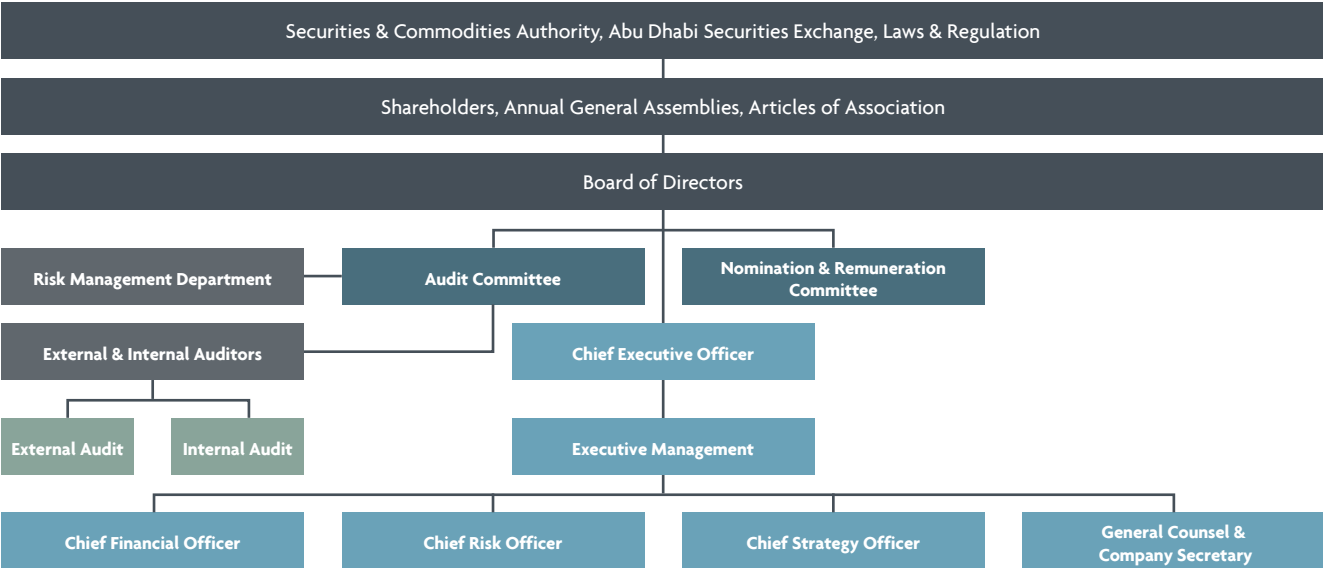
Securities & Commodities Authority, Abu Dhabi Securities Exchange, Laws & Regulation

Shareholders, Annual General Assemblies, Articles of Association

Board of Directors

Risk Management Department

Audit Committee

Nomination & Remuneration Committee

External & Internal Auditors

Chief Executive Officer

External Audit

Internal Audit

Executive Management

Chief Financial Officer

Chief Risk Officer

Chief Strategy Officer

General Counsel & Company Secretary